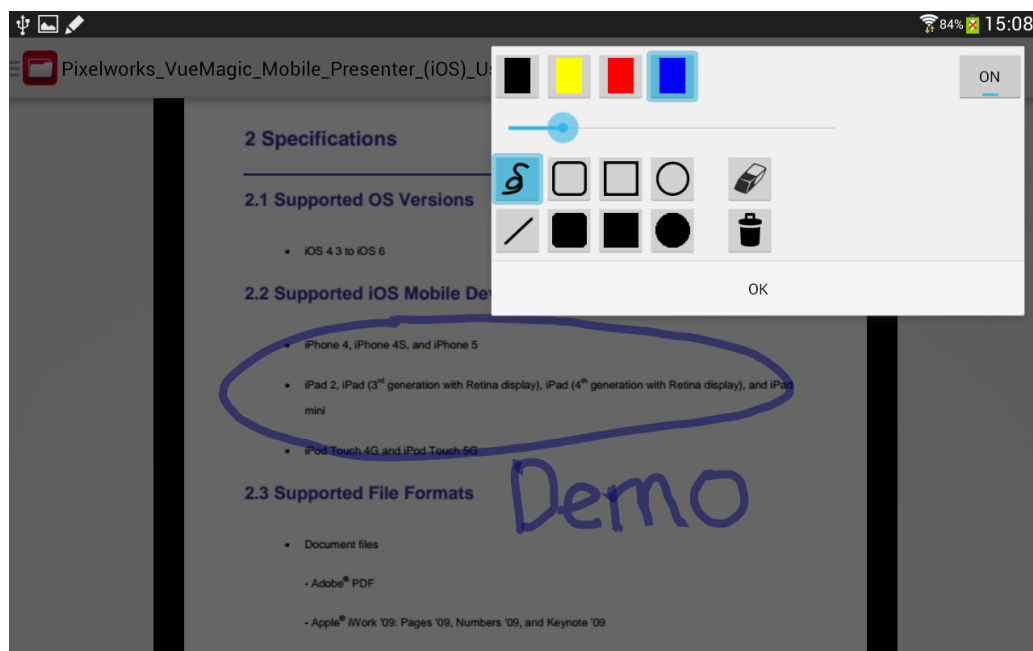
84% 15:08

Pixelworks_VueMagic_Mobile_Presenter_(iOS)_U

ON

OK

2 Specifications

2.1 Supported OS Versions

- iOS 4.3 to iOS 6

2.2 Supported iOS Mobile Dev

- iPhone 4, iPhone 4S, and iPhone 5
- iPad 2, iPad (3$^{rd}$ generation with Retina display), iPad (4$^{th}$ generation with Retina display), and iPad mini
- iPod Touch 4G and iPod Touch 5G

Demo

2.3 Supported File Formats

- Document files

- Adobe® PDF

- Apple® iWork '09: Pages '09, Numbers '09, and Keynote '09